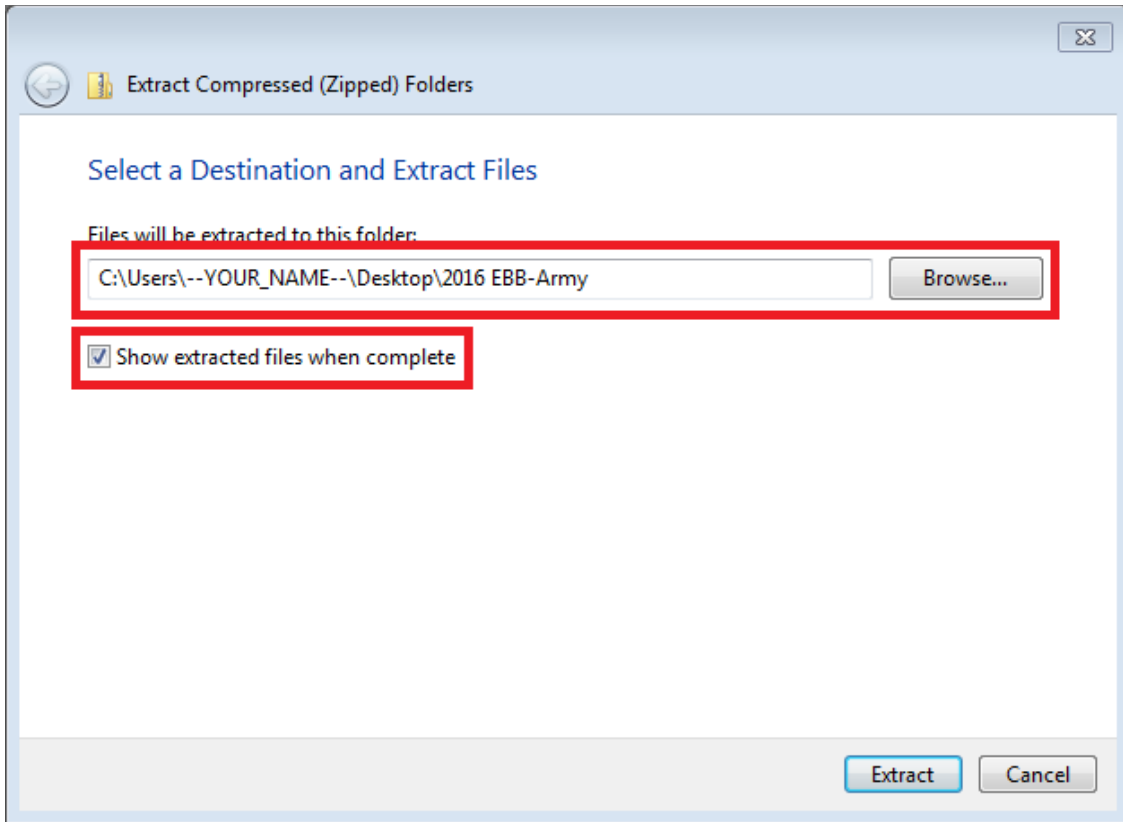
Extract Compressed (Zipped) Folders

Select a Destination and Extract Files

Files will be extracted to this folder:

C:\Users\--YOUR_NAME--\Desktop\2016 EBB-Army

Browse...

Show extracted files when complete

Extract

Cancel